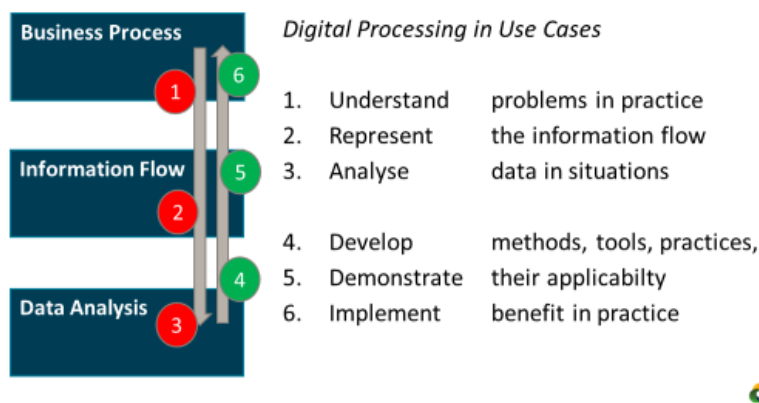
Business Process

1

6

Information Flow

5

2

4

Data Analysis

3

*Digital Processing in Use Cases*

1. Understand problems in practice
2. Represent the information flow
3. Analyse data in situations

4. Develop methods, tools, practices,
5. Demonstrate their applicabilty
6. Implement benefit in practice